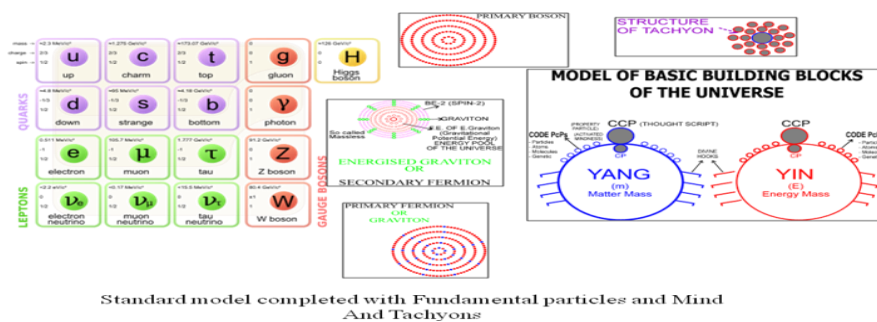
mass
charge
spin

≈2.3 MeV/c²
2/3
1/2
u
up

≈1.275 GeV/c²
2/3
1/2
c
charm

≈173.07 GeV/c²
2/3
1/2
t
top

0
0
1
g
gluon

≈126 GeV/c²
0
0
H
Higgs boson

QUARKS

≈4.8 MeV/c²
-1/3
1/2
d
down

≈95 MeV/c²
-1/3
1/2
s
strange

≈4.18 GeV/c²
-1/3
1/2
b
bottom

0
0
1
γ
photon

0.511 MeV/c²
-1
1/2
e
electron

105.7 MeV/c²
-1
1/2
μ
muon

1.777 GeV/c²
-1
1/2
τ
tau

91.2 GeV/c²
0
1
Z
Z boson

LEPTONS

<2.2 eV/c²
0
1/2
$\nu_e$
electron neutrino

<0.17 MeV/c²
0
1/2
$\nu_\mu$
muon neutrino

<15.5 MeV/c²
0
1/2
$\nu_\tau$
tau neutrino

80.4 GeV/c²
±1
1
W
W boson

GAUGE BOSONS

PRIMARY BOSON

STRUCTURE OF TACHYON

BE-2 (SPIN-2)
GRAVITON
E.E. OF E.Graviton (Gravitational Potential Energy)
ENERGY POOL OF THE UNIVERSE
So called Massless
ENERGISED GRAVITON OR SECONDARY FERMION

PRIMARY FERMION OR GRAVITON

MODEL OF BASIC BUILDING BLOCKS OF THE UNIVERSE

CODE PcPs
- Particles
- Atoms
- Molecules
- Genetic
(PROPERTY PARTICLE)
(ACTIVATED MAGNIDS)
CCP (THOUGHT SCRIPT)
CP
DIVINE HOOKS
YANG
(m)
Matter Mass

CCP
CP
CODE Pc
- Partic
- Atom
- Molec
- Genet
YIN
(E)
Energy Mass

Standard model completed with Fundamental particles and Mind And Tachyons